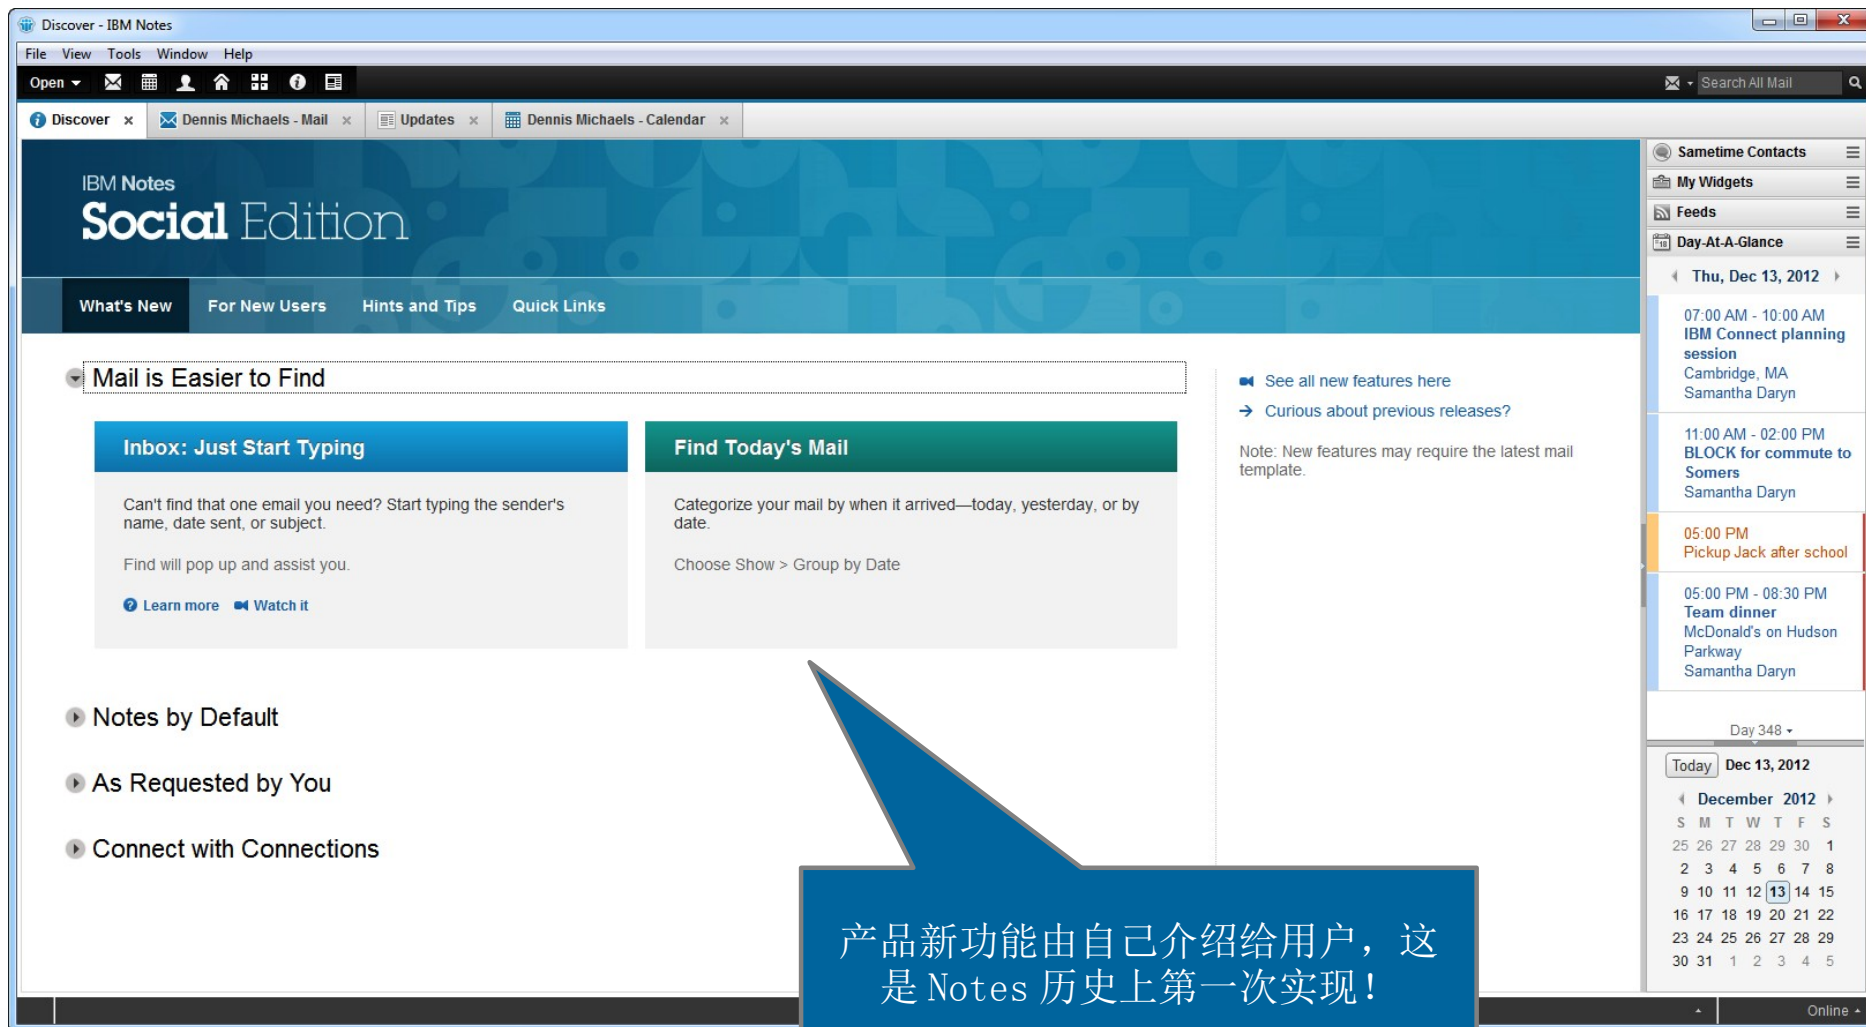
Discover - IBM Notes

File View Tools Window Help

Open

Search All Mail

Discover × Dennis Michaels - Mail × Updates × Dennis Michaels - Calendar ×

IBM Notes
Social Edition

What's New For New Users Hints and Tips Quick Links

Mail is Easier to Find

Inbox: Just Start Typing

Can't find that one email you need? Start typing the sender's name, date sent, or subject.

Find will pop up and assist you.

Learn more Watch it

Find Today's Mail

Categorize your mail by when it arrived—today, yesterday, or by date.

Choose Show > Group by Date

See all new features here
Curious about previous releases?

Note: New features may require the latest mail template.

Notes by Default

As Requested by You

Connect with Connections

产品新功能由自己介绍给用户，这是 Notes 历史上第一次实现！

Sametime Contacts
My Widgets
Feeds
Day-At-A-Glance

Thu, Dec 13, 2012

07:00 AM - 10:00 AM
IBM Connect planning session
Cambridge, MA
Samantha Daryn

11:00 AM - 02:00 PM
BLOCK for commute to Somers
Samantha Daryn

05:00 PM
Pickup Jack after school

05:00 PM - 08:30 PM
Team dinner
McDonald's on Hudson Parkway
Samantha Daryn

Day 348

Today Dec 13, 2012

December 2012

| S | M | T | W | T | F | S |
|---|---|---|---|---|---|---|
| 25 | 26 | 27 | 28 | 29 | 30 | 1 |
| 2 | 3 | 4 | 5 | 6 | 7 | 8 |
| 9 | 10 | 11 | 12 | 13 | 14 | 15 |
| 16 | 17 | 18 | 19 | 20 | 21 | 22 |
| 23 | 24 | 25 | 26 | 27 | 28 | 29 |
| 30 | 31 | 1 | 2 | 3 | 4 | 5 |

Online